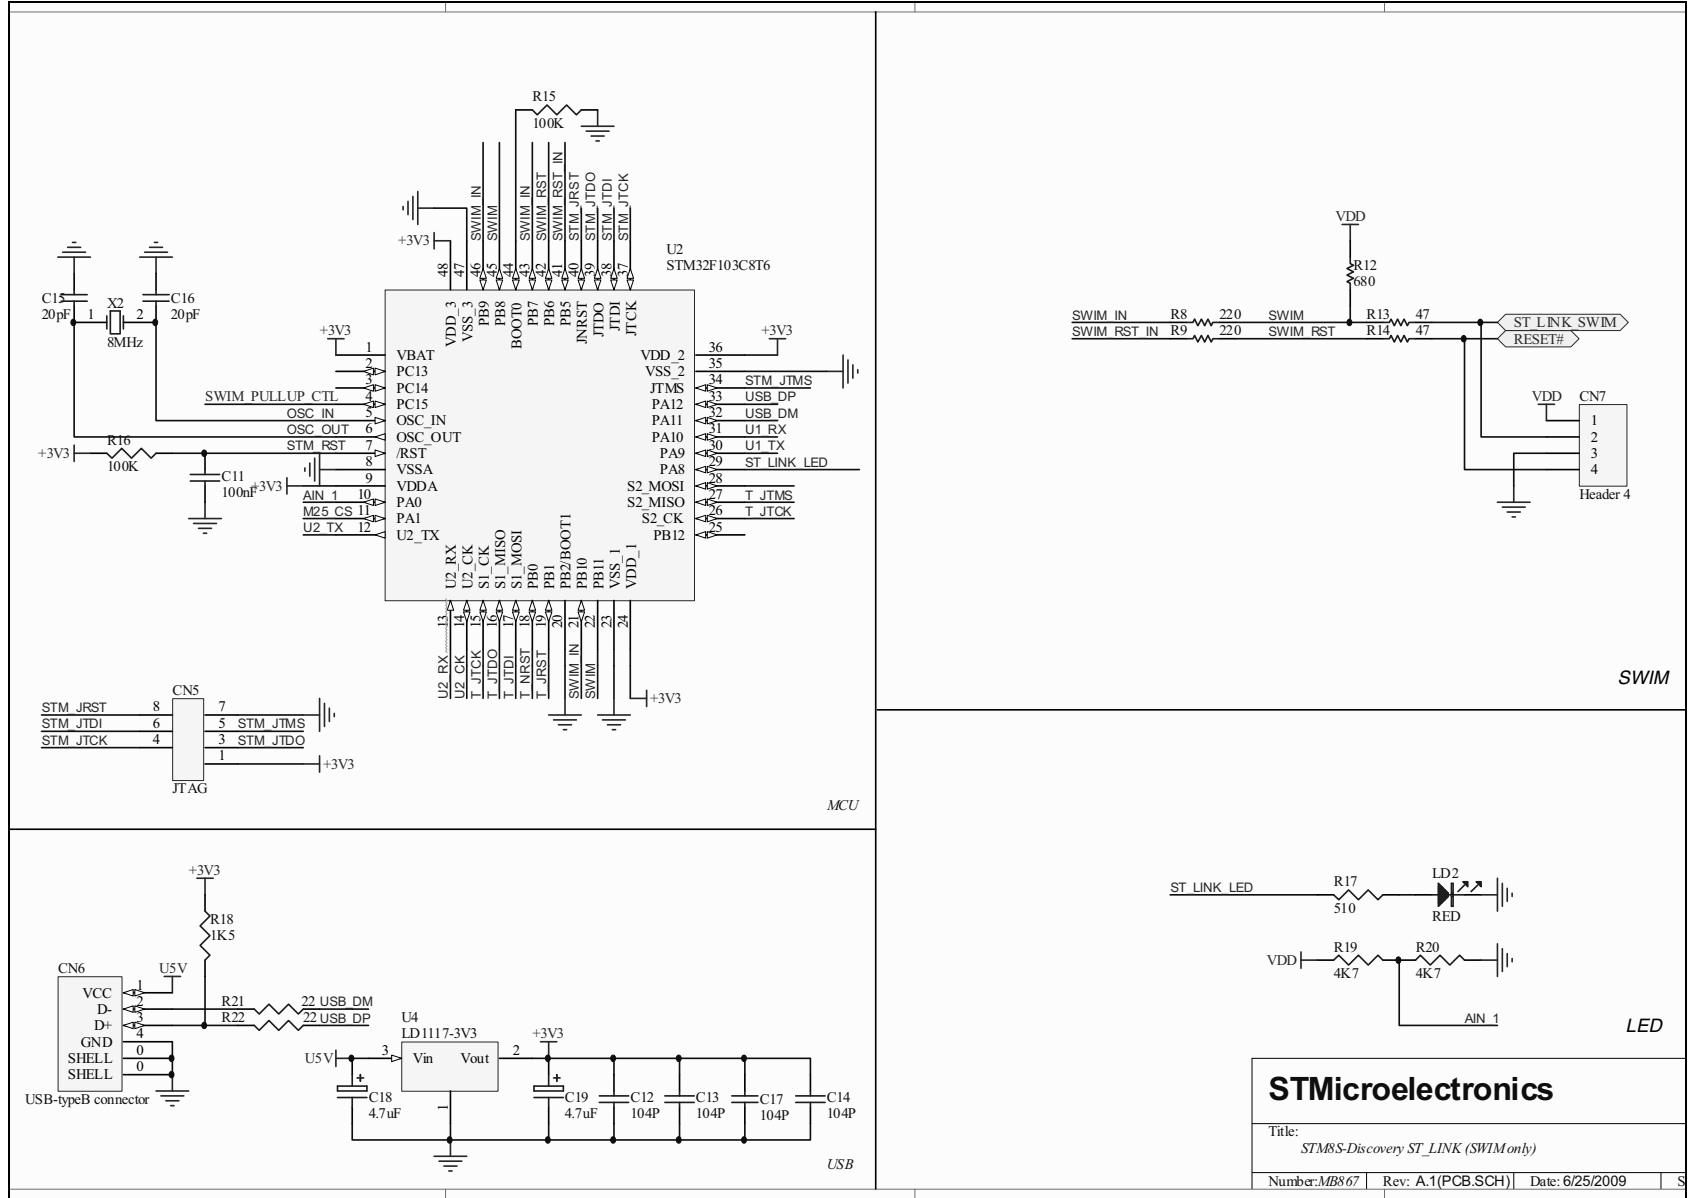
R15
100K

+3V3
SWIM_IN
SWIM
SWIM_IN
SWIM_RST
SWIM_RST_IN
STM_JRST
STM_JTDO
STM_JTDI
STM_JTCK

48 47 46 45 44 43 42 41 40 39 38 37

U2
STM32F103C8T6

VDD_3 VSS_3 PB9 PB8 BOOT0 PB7 PB6 PB5 JNRST JTDO JTDI JTCK

C15
20pF
X2
1 2
8MHz
C16
20pF

+3V3
1 VBAT
2 PC13
3 PC14
SWIM_PULLUP_CTL 4 PC15
OSC_IN 5 OSC_IN
OSC_OUT 6 OSC_OUT
STM_RST 7 /RST
+3V3
R16
100K
8 VSSA
C11
100nF
+3V3 9 VDDA
AIN_1 10 PA0
M25_CS 11 PA1
U2_TX 12 U2_TX

+3V3
36 VDD_2
35 VSS_2
34 JTMS STM_JTMS
33 PA12 USB_DP
32 PA11 USB_DM
31 PA10 U1_RX
30 PA9 U1_TX
29 PA8 ST_LINK_LED
28 S2_MOSI
27 S2_MISO T_JTMS
26 S2_CK T_JTCK
25 PB12

U2_RX U2_CK S1_CK S1_MISO S1_MOSI PB0 PB1 PB2/BOOT1 PB10 PB11 VSS_1 VDD_1

13 14 15 16 17 18 19 20 21 22 23 24

U2_RX U2_CK T_JTCK T_JTDO T_JTDI T_NRST T_JRST SWIM_IN SWIM
+3V3

CN5
STM_JRST 8 7
STM_JTDI 6 5 STM_JTMS
STM_JTCK 4 3 STM_JTDO
1 +3V3
JTAG

MCU

VDD
R12
680
SWIM_IN R8 220 SWIM R13 47 ST_LINK_SWIM
SWIM_RST_IN R9 220 SWIM_RST R14 47 RESET#
VDD CN7
1
2
3
4
Header 4

SWIM

ST_LINK_LED R17 510 LD2 RED
VDD R19 4K7 R20 4K7
AIN_1

LED

+3V3
R18
1K5
CN6 U5V
VCC 1
D- 2
D+ 3
4
GND
SHELL 0
SHELL 0
USB-typeB connector
R21 22 USB_DM
R22 22 USB_DP

U4
LD1117-3V3
U5V 3 Vin Vout 2
+3V3
C18 4.7uF
C19 4.7uF
C12 104P
C13 104P
C17 104P
C14 104P

USB

STMicroelectronics
Title:
STM8S-Discovery ST_LINK (SWIM only)
Number: MB867 | Rev: A.1(PCB.SCH) | Date: 6/25/2009 | S